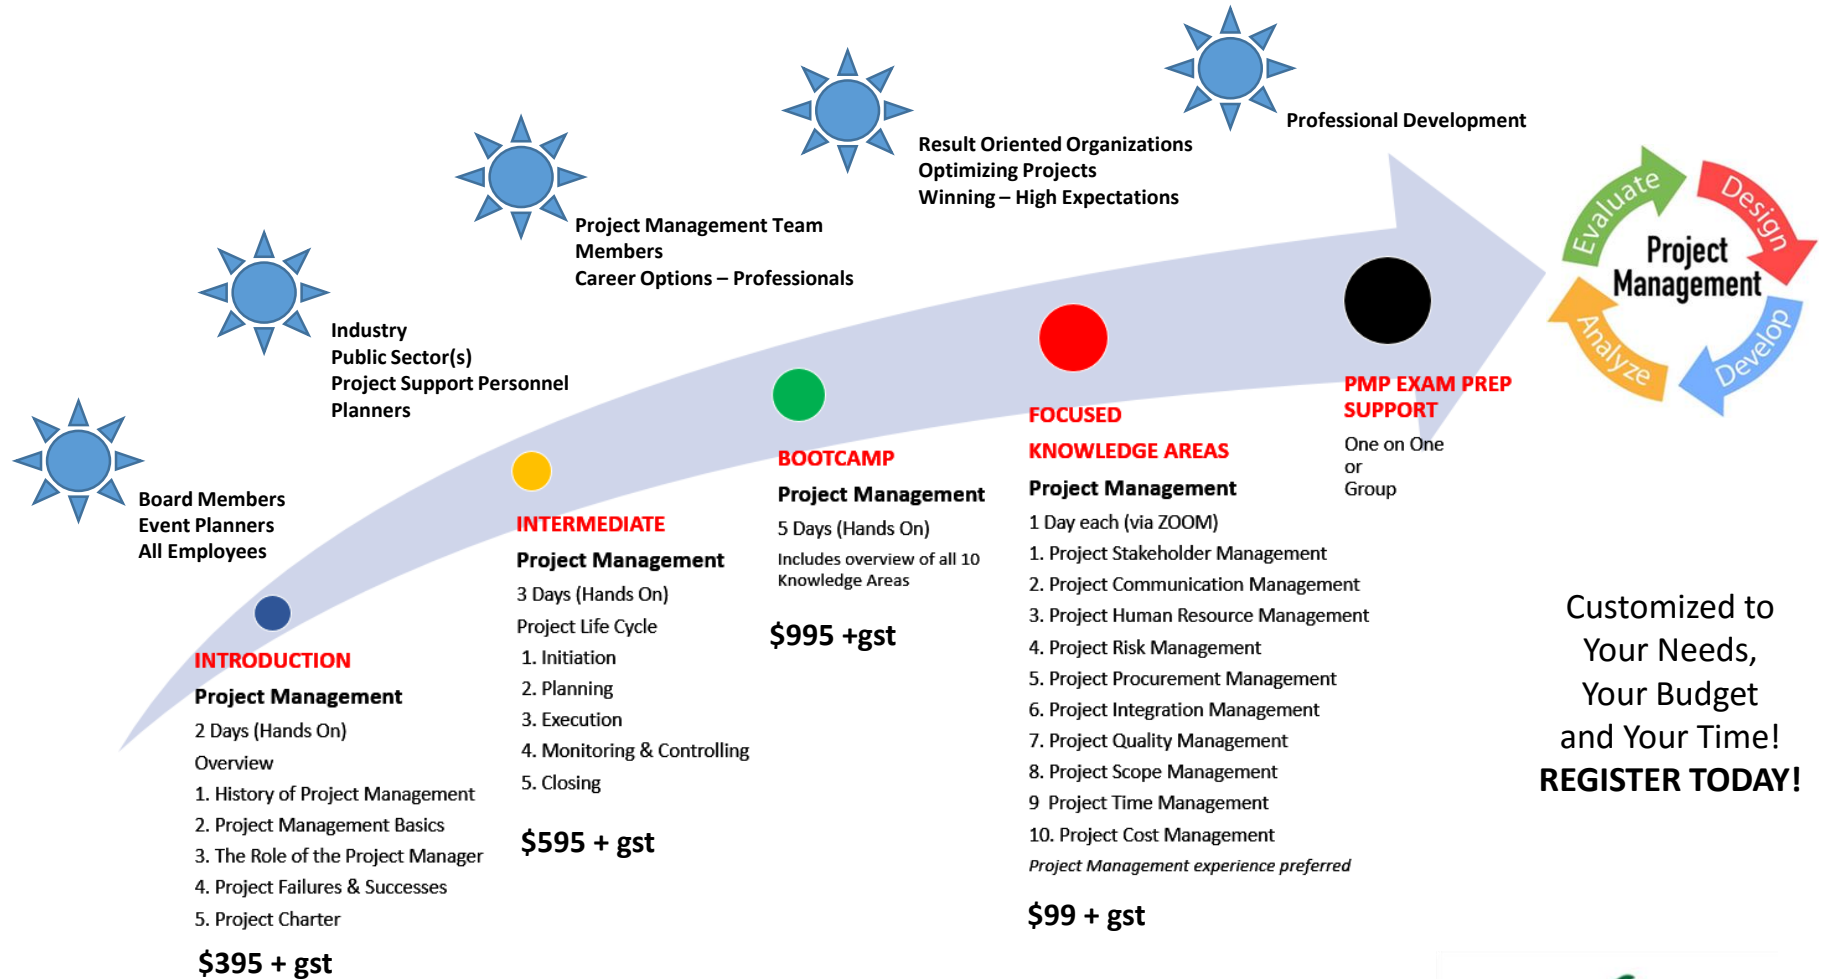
Professional Development

Result Oriented Organizations
Optimizing Projects
Winning – High Expectations

Project Management Team Members
Career Options – Professionals

Industry
Public Sector(s)
Project Support Personnel
Planners

Board Members
Event Planners
All Employees

Evaluate
Design
Project Management
Develop
Analyze

INTRODUCTION
Project Management
2 Days (Hands On)
Overview
1. History of Project Management
2. Project Management Basics
3. The Role of the Project Manager
4. Project Failures & Successes
5. Project Charter
$395 + gst

INTERMEDIATE
Project Management
3 Days (Hands On)
Project Life Cycle
1. Initiation
2. Planning
3. Execution
4. Monitoring & Controlling
5. Closing
$595 + gst

BOOTCAMP
Project Management
5 Days (Hands On)
Includes overview of all 10 Knowledge Areas
$995 +gst

FOCUSED
KNOWLEDGE AREAS
Project Management
1 Day each (via ZOOM)
1. Project Stakeholder Management
2. Project Communication Management
3. Project Human Resource Management
4. Project Risk Management
5. Project Procurement Management
6. Project Integration Management
7. Project Quality Management
8. Project Scope Management
9 Project Time Management
10. Project Cost Management
Project Management experience preferred
$99 + gst

PMP EXAM PREP SUPPORT
One on One
or
Group

Customized to Your Needs, Your Budget and Your Time!
REGISTER TODAY!